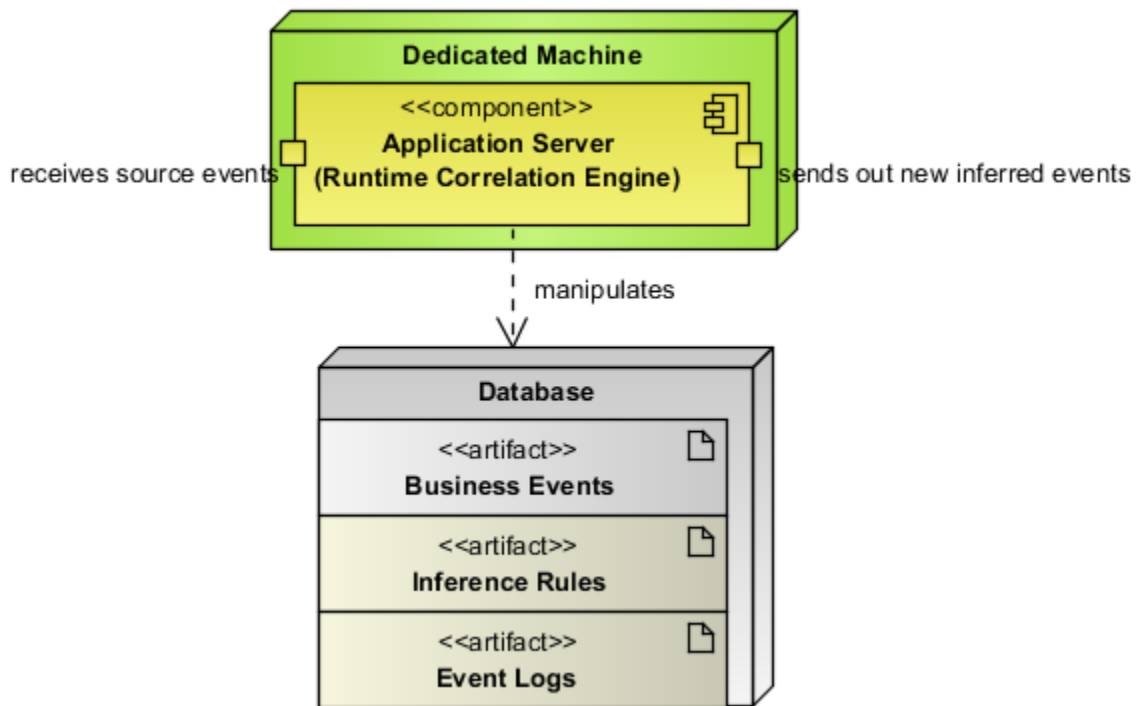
Dedicated Machine

<<component>>
Application Server
(Runtime Correlation Engine)

receives source events

sends out new inferred events

manipulates

Database

<<artifact>>
Business Events

<<artifact>>
Inference Rules

<<artifact>>
Event Logs